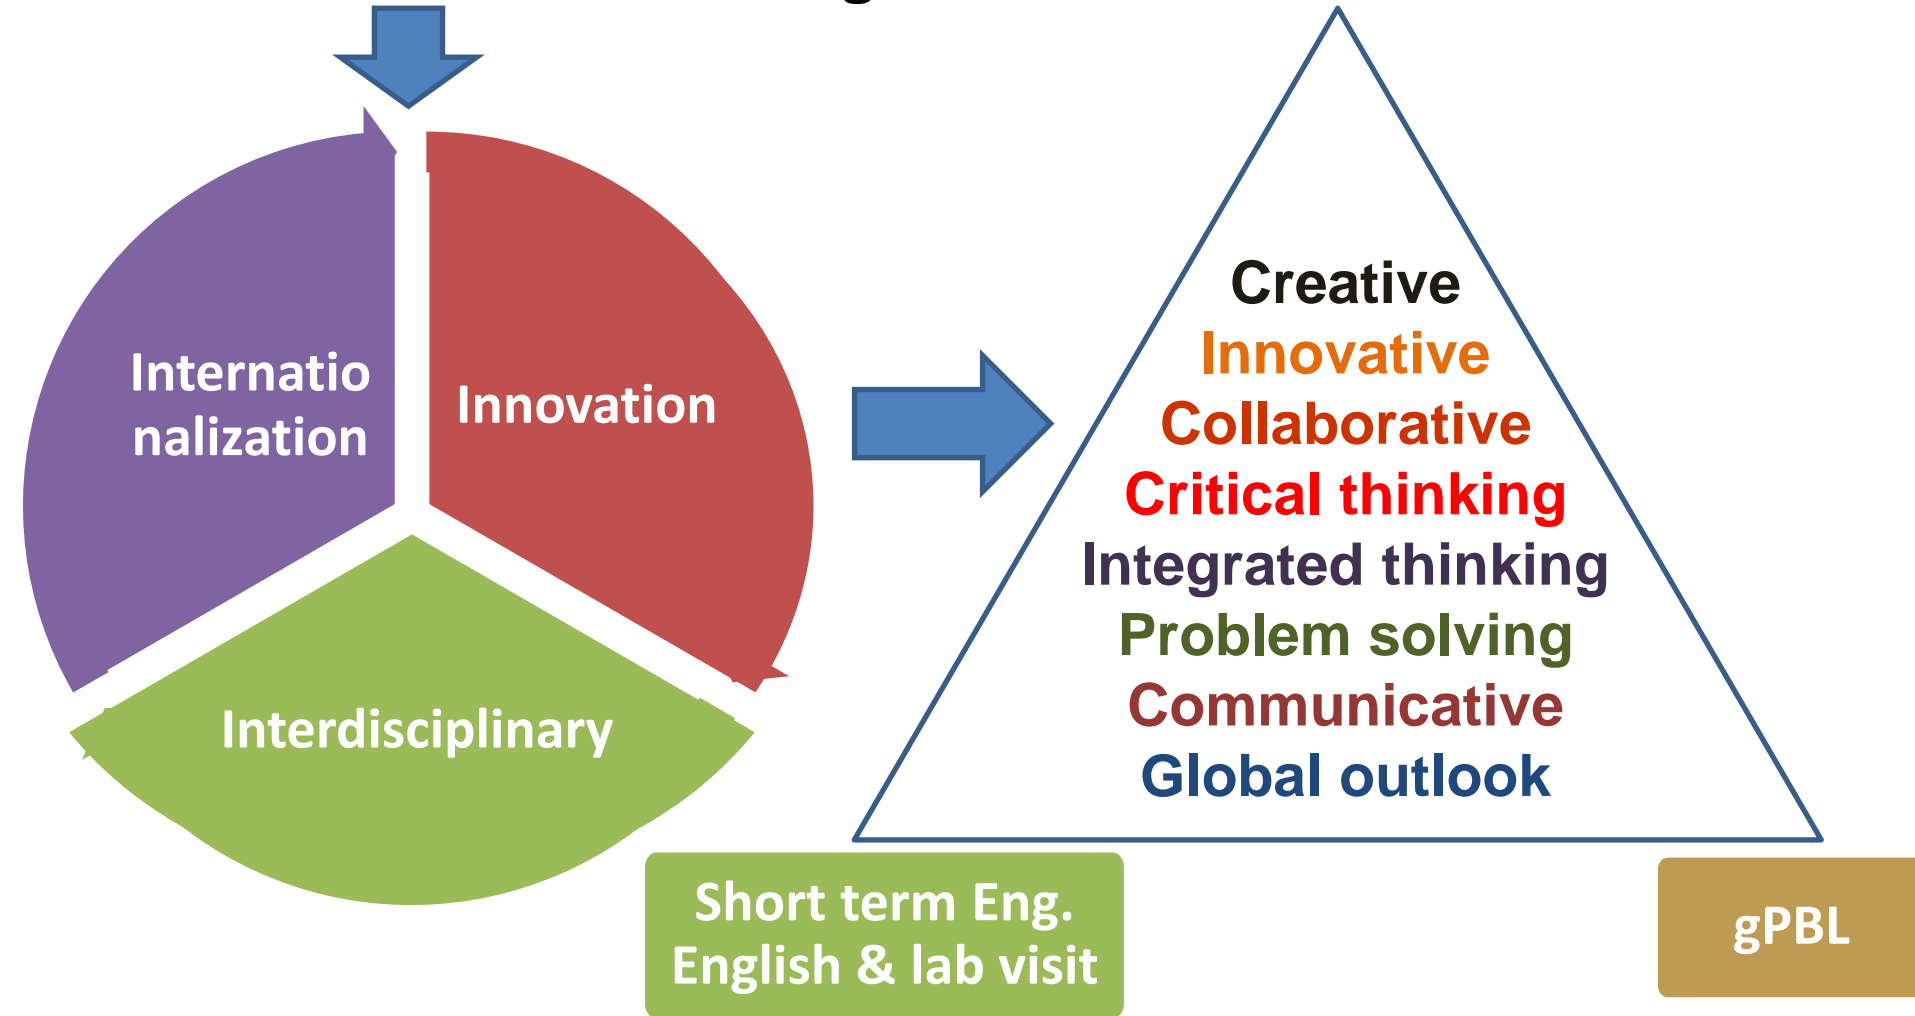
Internationalization

Innovation

Interdisciplinary

Creative
Innovative
Collaborative
Critical thinking
Integrated thinking
Problem solving
Communicative
Global outlook

Short term Eng. English & lab visit

gPBL